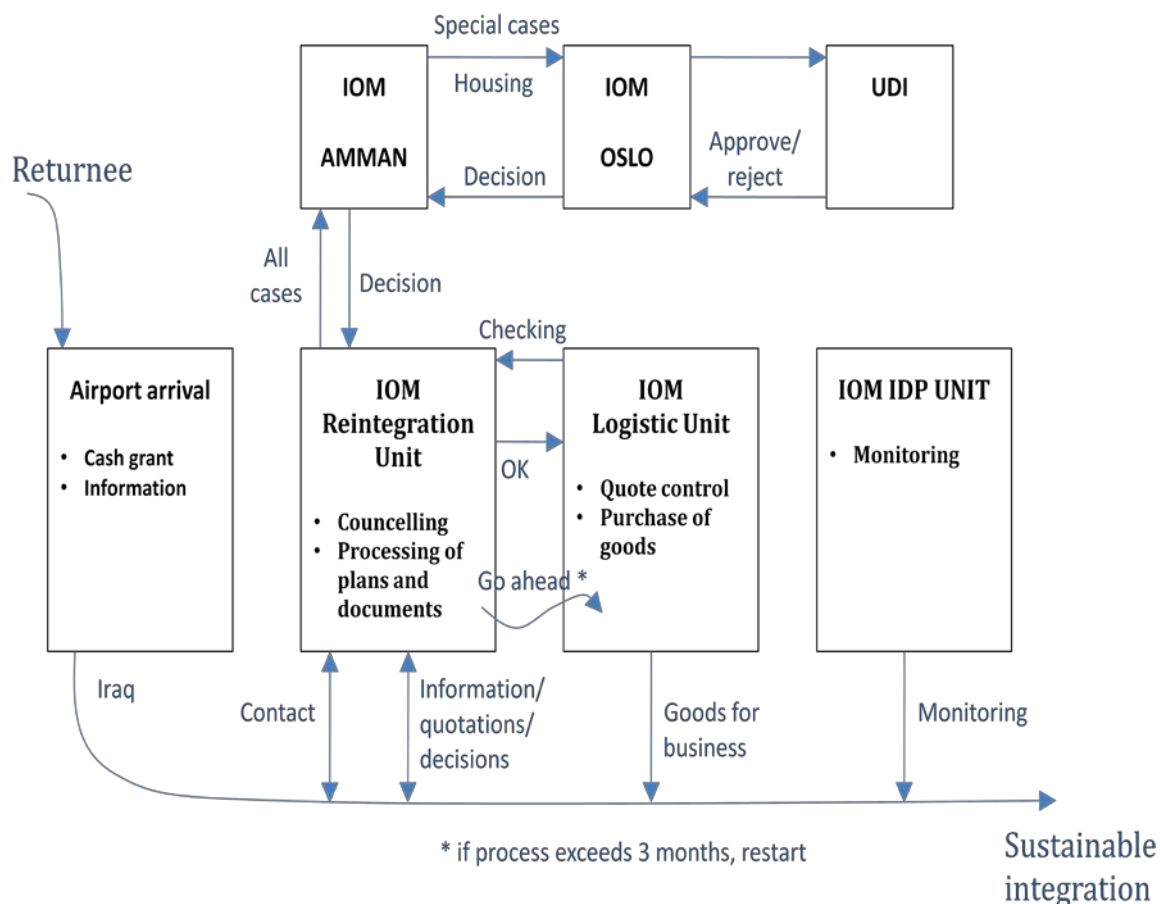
Special cases

IOM
AMMAN

Housing

IOM
OSLO

UDI

Decision

Approve/ reject

Returnee

All cases

Decision

Checking

Airport arrival

- Cash grant
- Information

IOM Reintegration Unit

- Councelling
- Processing of plans and documents

OK

IOM Logistic Unit

- Quote control
- Purchase of goods

Go ahead *

IOM IDP UNIT

- Monitoring

Iraq

Contact

Information/ quotations/ decisions

Goods for business

Monitoring

* if process exceeds 3 months, restart

Sustainable integration